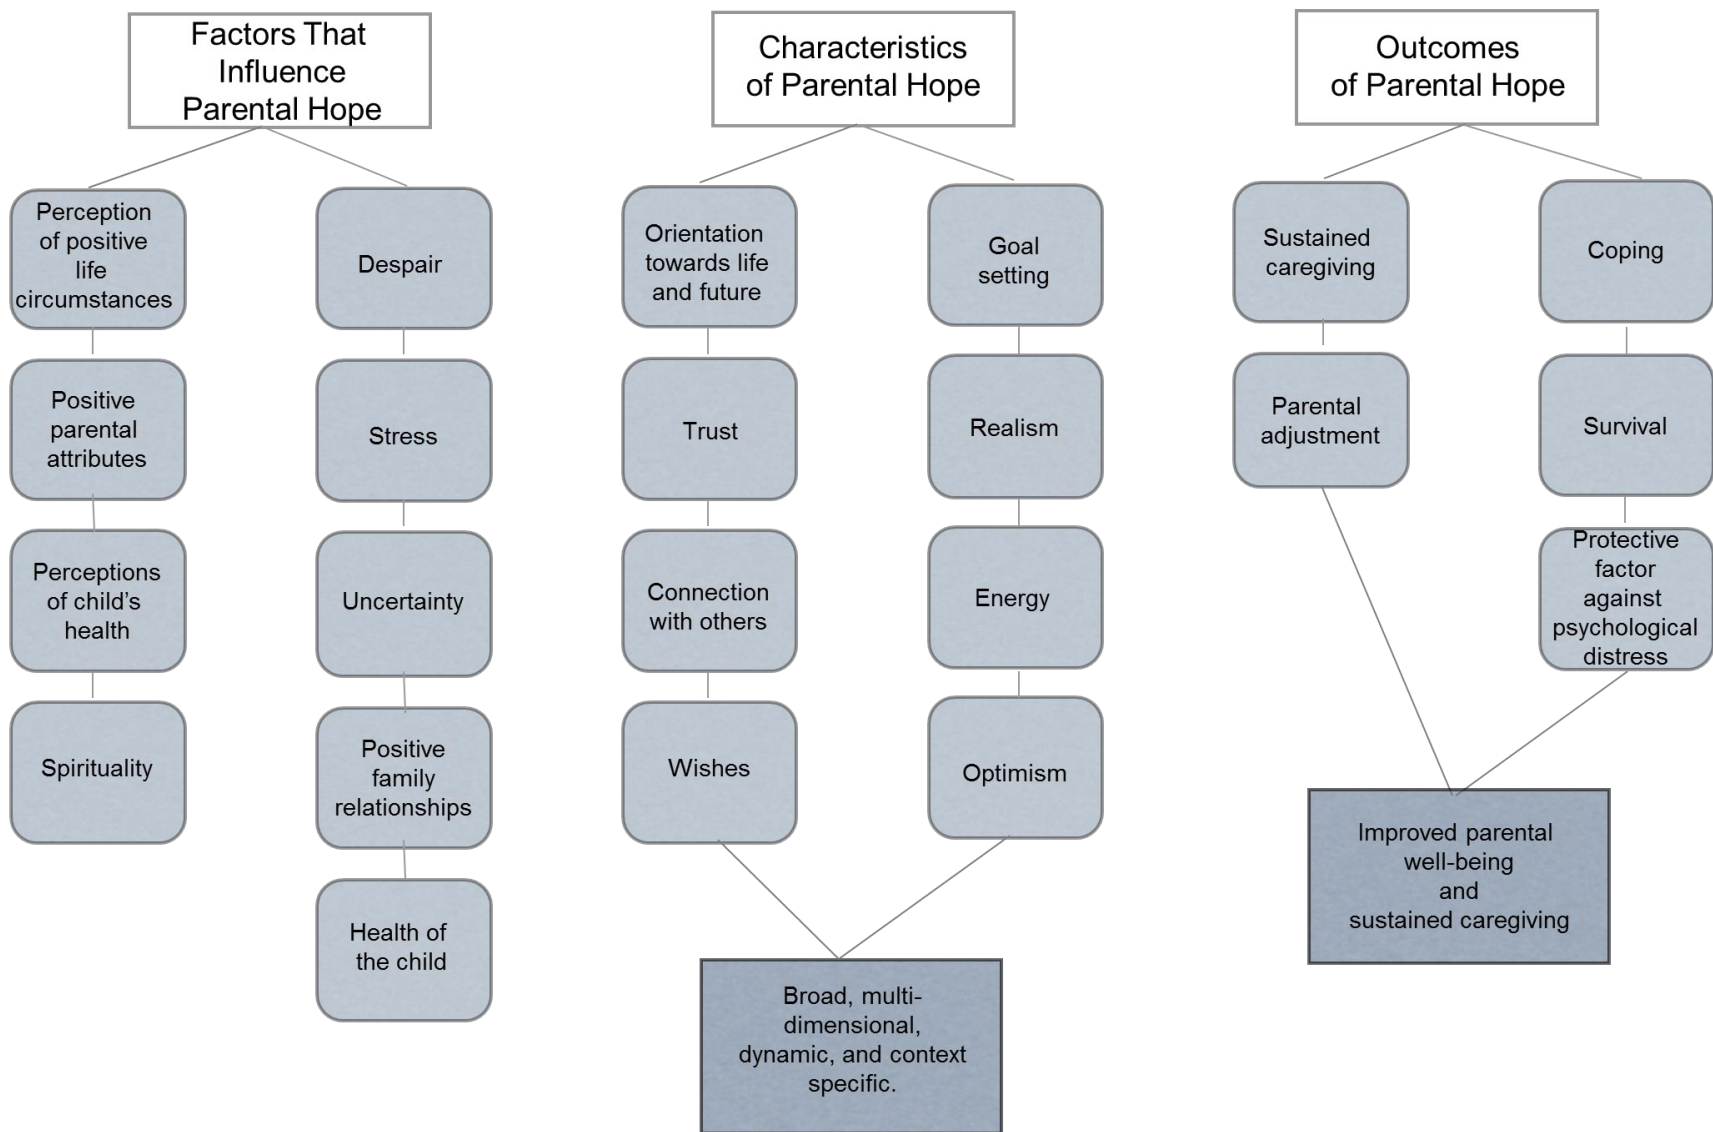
Factors That Influence Parental Hope

Perception of positive life circumstances

Positive parental attributes

Perceptions of child's health

Spirituality

Despair

Stress

Uncertainty

Positive family relationships

Health of the child

Characteristics of Parental Hope

Orientation towards life and future

Trust

Connection with others

Wishes

Goal setting

Realism

Energy

Optimism

Broad, multi-dimensional, dynamic, and context specific.

Outcomes of Parental Hope

Sustained caregiving

Parental adjustment

Coping

Survival

Protective factor against psychological distress

Improved parental well-being and sustained caregiving